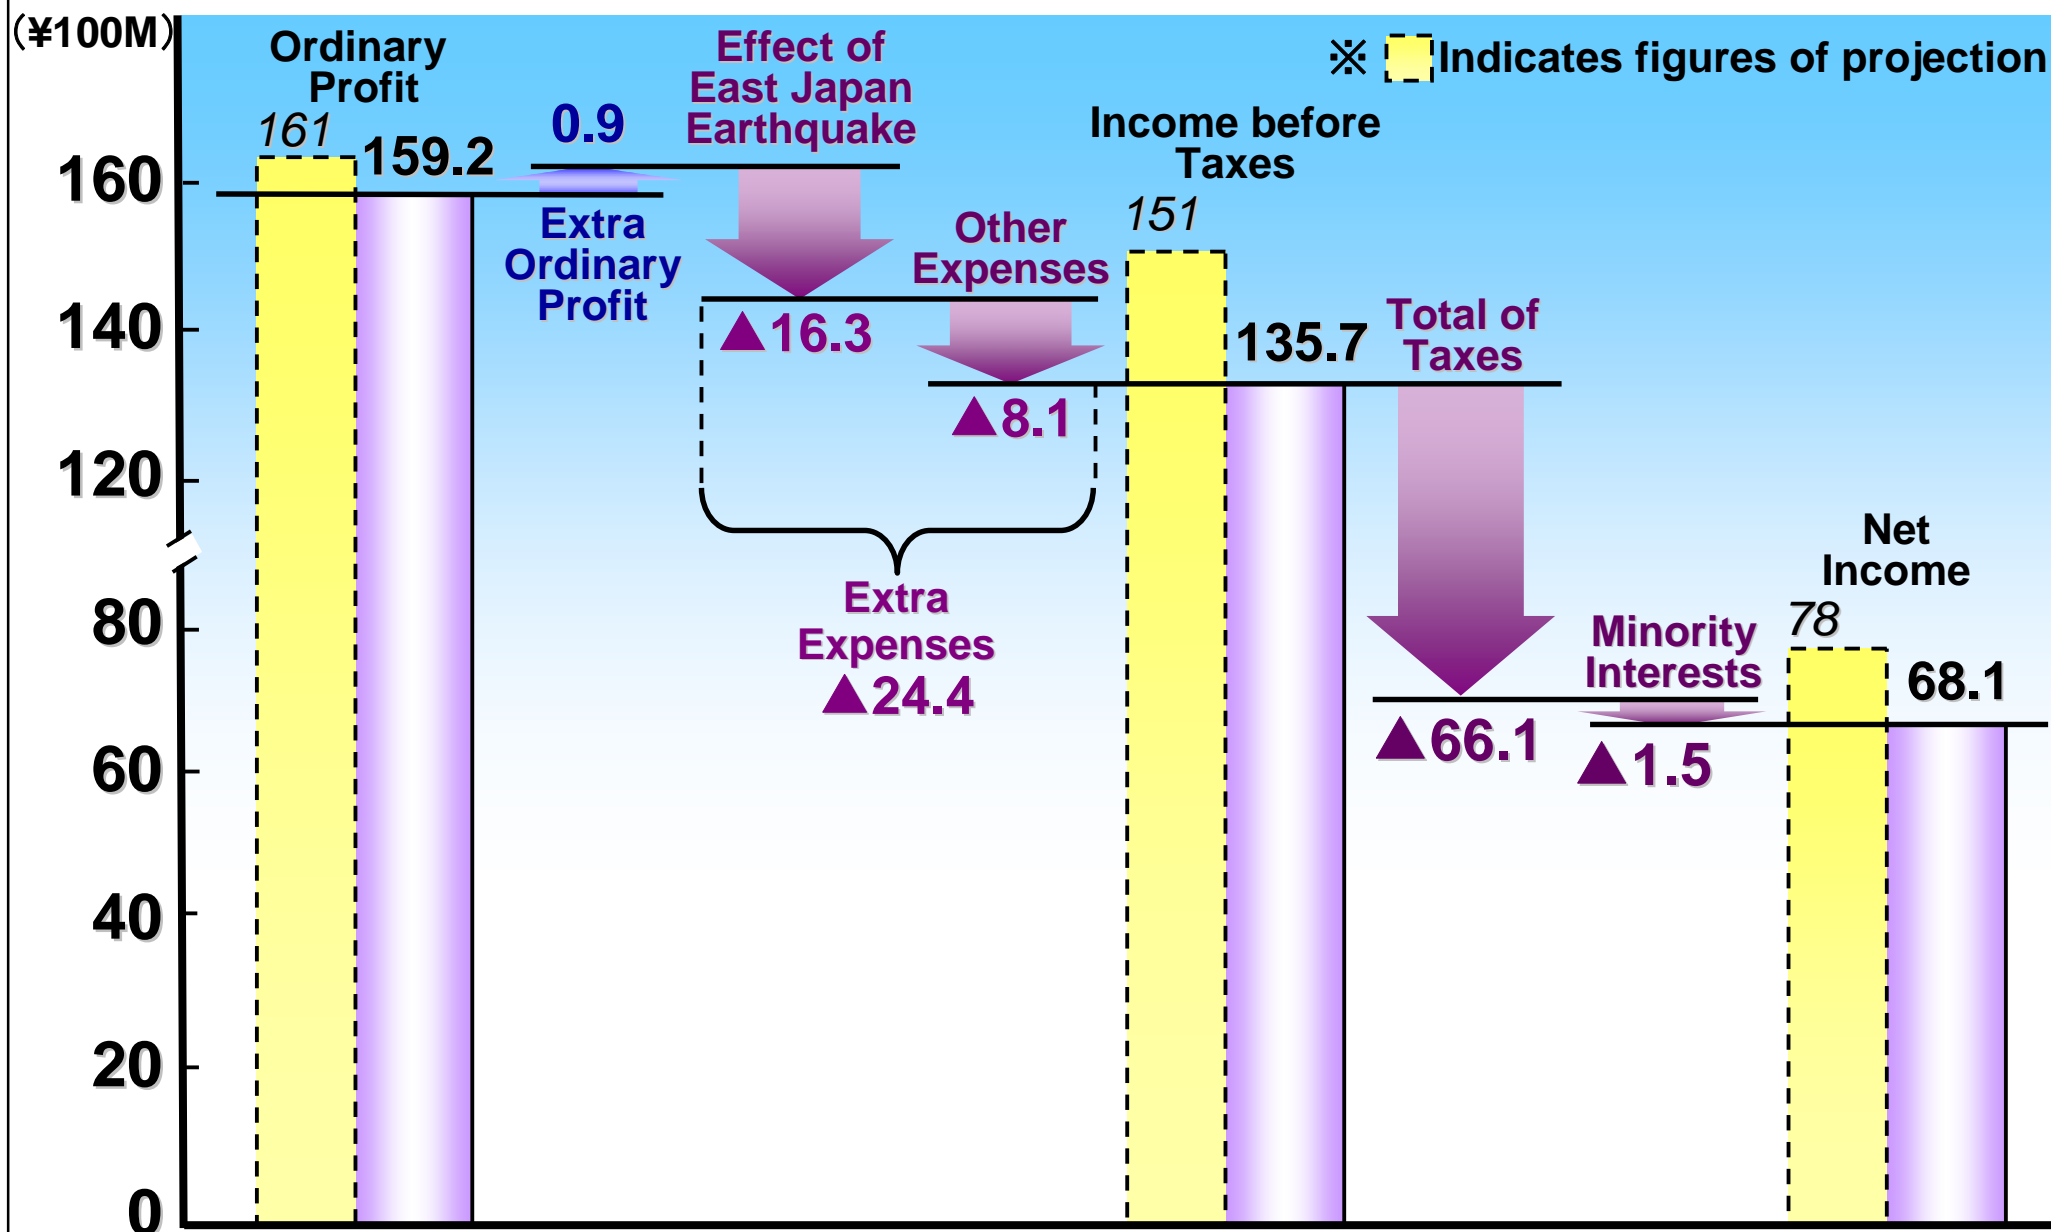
(¥100M)

※ Indicates figures of projection

Ordinary Profit
161
159.2

0.9
Extra Ordinary Profit

Effect of East Japan Earthquake
▲16.3

Other Expenses
▲8.1

Extra Expenses
▲24.4

Income before Taxes
151
135.7

Total of Taxes
▲66.1

Minority Interests
▲1.5

Net Income
78
68.1

160
140
120
80
60
40
20
0